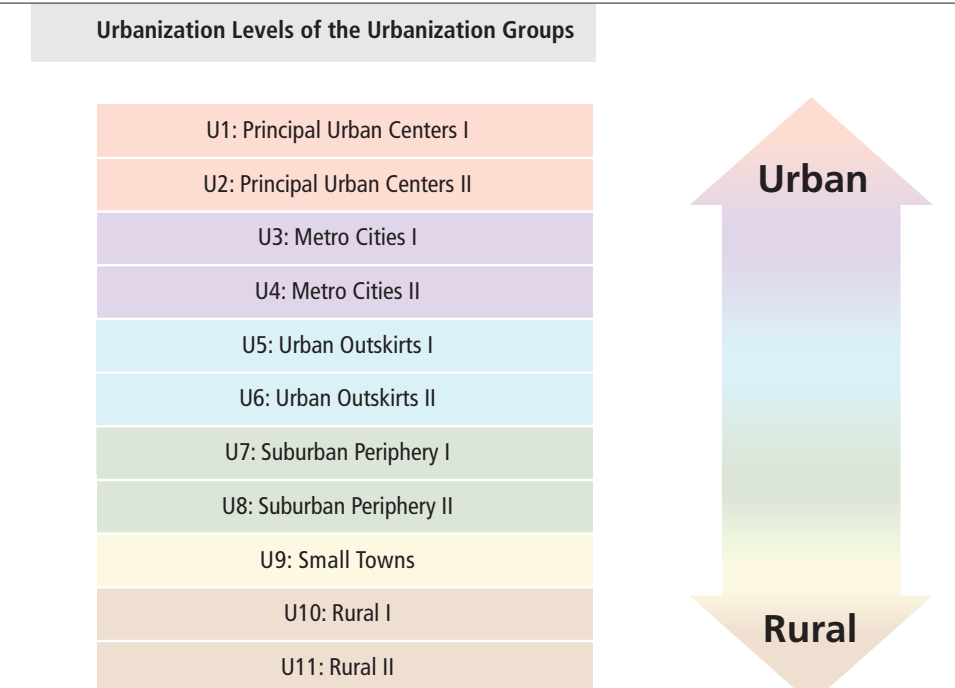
Urbanization Levels of the Urbanization Groups

U1: Principal Urban Centers I

U2: Principal Urban Centers II

U3: Metro Cities I

U4: Metro Cities II

U5: Urban Outskirts I

U6: Urban Outskirts II

U7: Suburban Periphery I

U8: Suburban Periphery II

U9: Small Towns

U10: Rural I

U11: Rural II

Urban

Rural